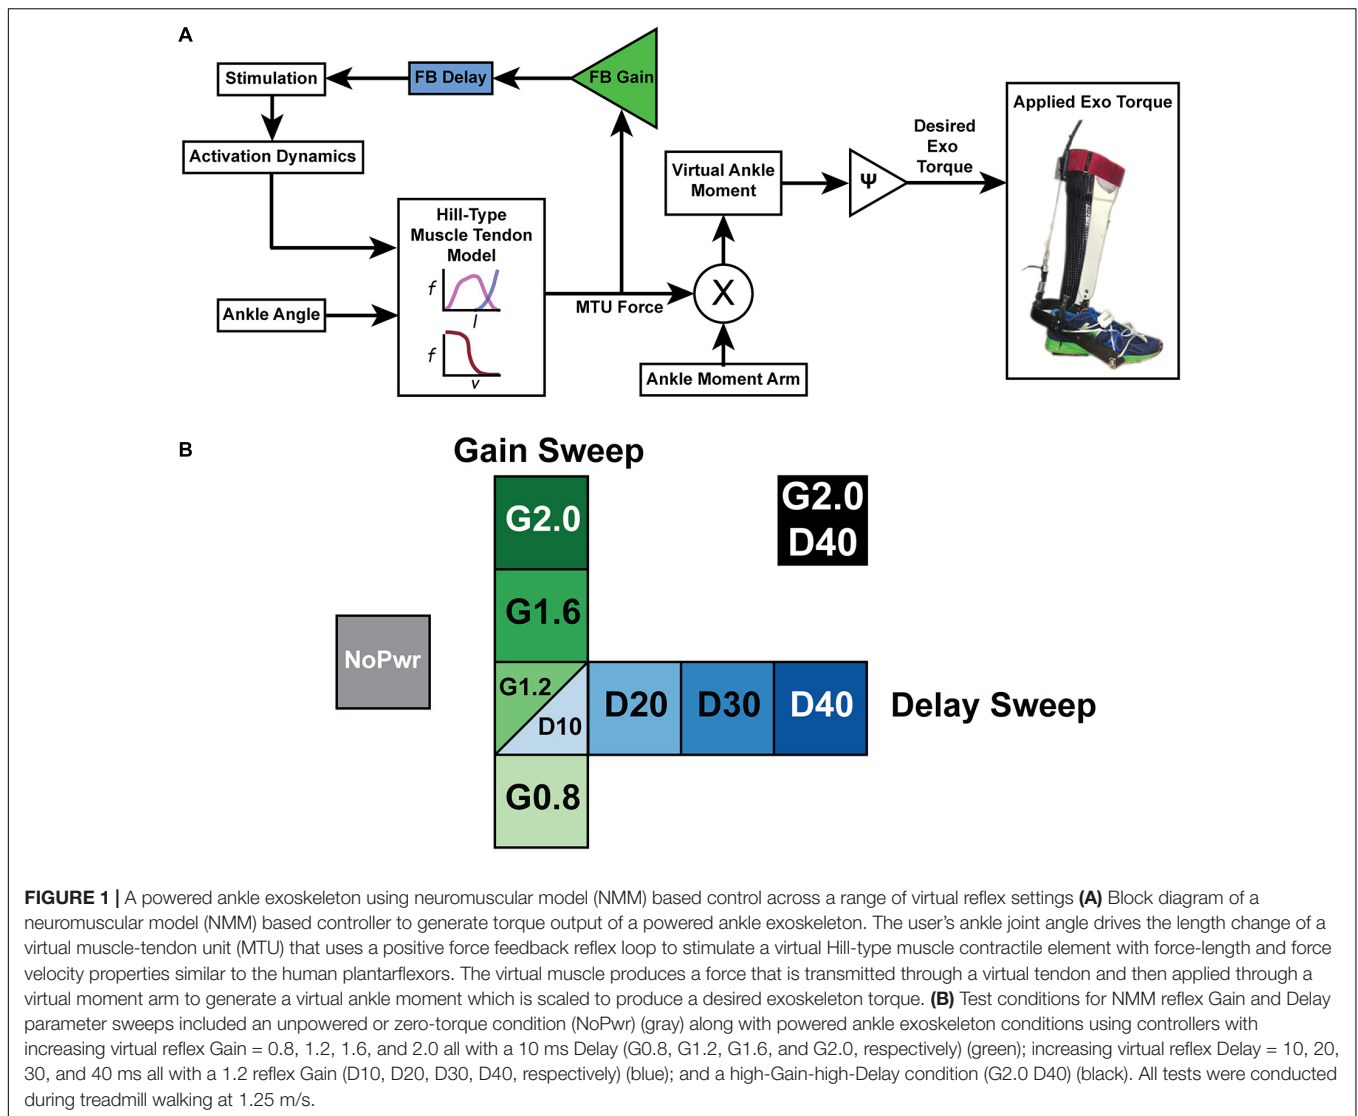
A

Stimulation

FB Delay

FB Gain

Activation Dynamics

Hill-Type Muscle Tendon Model

$f$

$l$

$f$

$v$

Ankle Angle

MTU Force

X

Virtual Ankle Moment

Ψ

Desired Exo Torque

Applied Exo Torque

Ankle Moment Arm

B

Gain Sweep

G2.0

G1.6

G1.2

D10

G0.8

NoPwr

D20

D30

D40

Delay Sweep

G2.0 D40

FIGURE 1 | A powered ankle exoskeleton using neuromuscular model (NMM) based control across a range of virtual reflex settings (A) Block diagram of a neuromuscular model (NMM) based controller to generate torque output of a powered ankle exoskeleton. The user's ankle joint angle drives the length change of a virtual muscle-tendon unit (MTU) that uses a positive force feedback reflex loop to stimulate a virtual Hill-type muscle contractile element with force-length and force velocity properties similar to the human plantarflexors. The virtual muscle produces a force that is transmitted through a virtual tendon and then applied through a virtual moment arm to generate a virtual ankle moment which is scaled to produce a desired exoskeleton torque. (B) Test conditions for NMM reflex Gain and Delay parameter sweeps included an unpowered or zero-torque condition (NoPwr) (gray) along with powered ankle exoskeleton conditions using controllers with increasing virtual reflex Gain = 0.8, 1.2, 1.6, and 2.0 all with a 10 ms Delay (G0.8, G1.2, G1.6, and G2.0, respectively) (green); increasing virtual reflex Delay = 10, 20, 30, and 40 ms all with a 1.2 reflex Gain (D10, D20, D30, D40, respectively) (blue); and a high-Gain-high-Delay condition (G2.0 D40) (black). All tests were conducted during treadmill walking at 1.25 m/s.